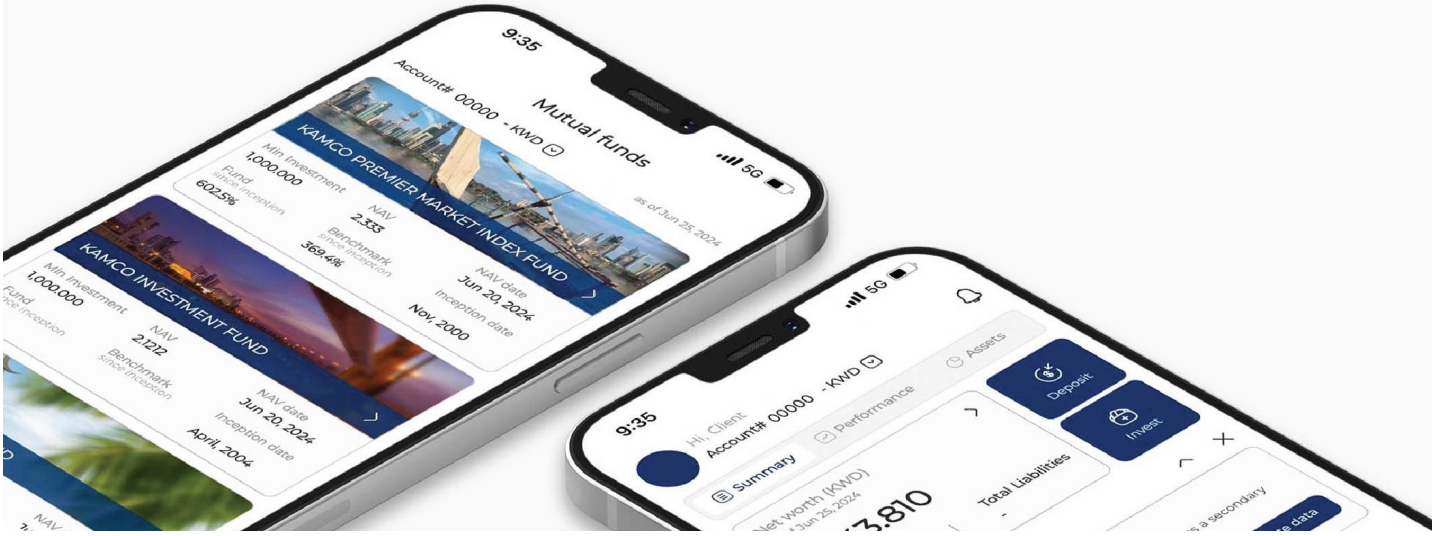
9:35
5G
Mutual funds
Account# 00000 - KWD
as of Jun 25, 2024
KAMCO PREMIER MARKET INDEX FUND
Min Investment
1,000,000
NAV
2.333
NAV date
Jun 20, 2024
Fund
since inception
602.5%
Benchmark
since inception
369.4%
Inception date
Nov, 2000
KAMCO INVESTMENT FUND
Min Investment
1,000,000
NAV
2.1212
NAV date
Jun 20, 2024
Fund
since inception
Benchmark
since inception
Inception date
April, 2004
NAV

9:35
5G
Hi, Client
Account# 00000 - KWD
Summary
Performance
Assets
Deposit
Invest
Net worth (KWD)
as of Jun 25, 2024
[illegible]3.810
Total Liabilities
-
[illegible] a secondary
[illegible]e data